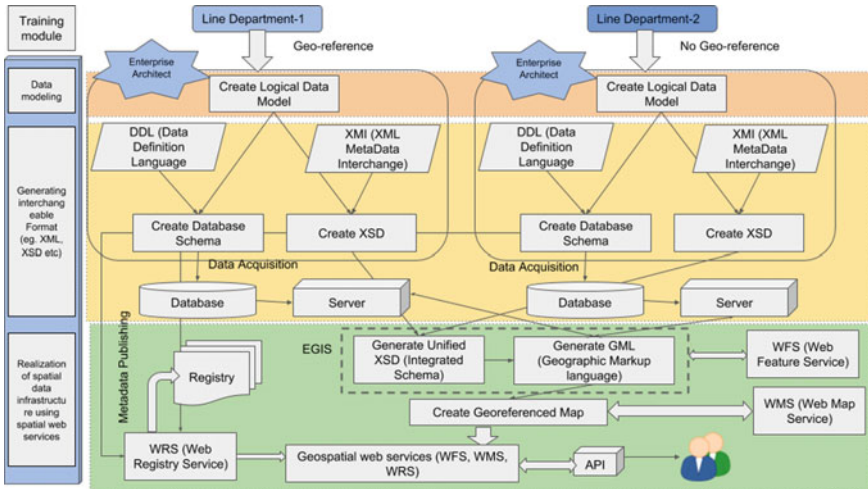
Training module

Line Department-1

Geo-reference

Line Department-2

No Geo-reference

Data modeling

Enterprise Architect

Create Logical Data Model

Enterprise Architect

Create Logical Data Model

Generating interchangeable Format (eg. XML, XSD etc)

DDL (Data Definition Language

XMI (XML MetaData Interchange)

DDL (Data Definition Language

XMI (XML MetaData Interchange)

Create Database Schema

Create XSD

Create Database Schema

Create XSD

Data Acquisition

Data Acquisition

Database

Server

Database

Server

Realization of spatial data infrastructure using spatial web services

Metadata Publishing

EGIS

Generate Unified XSD (Integrated Schema)

Generate GML (Geographic Markup language)

WFS (Web Feature Service)

Registry

Create Georeferenced Map

WMS (Web Map Service)

WRS (Web Registry Service)

Geospatial web services (WFS, WMS, WRS)

API